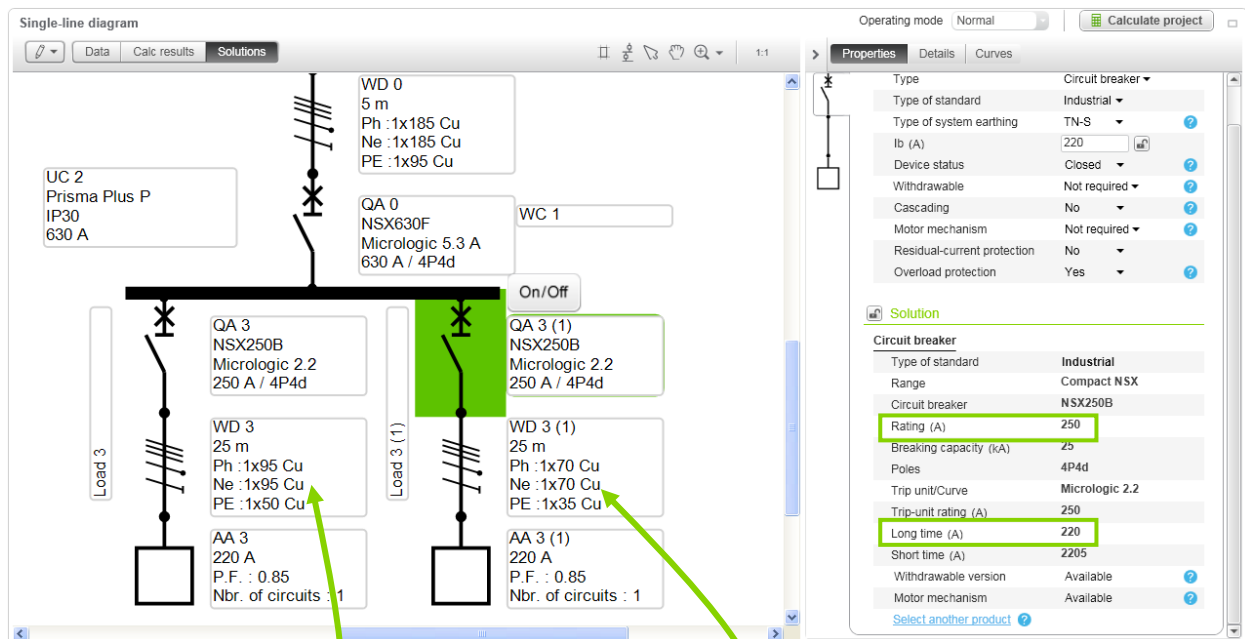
Single-line diagram

Operating mode Normal

Calculate project

Data Calc results Solutions

1:1

Properties Details Curves

WD 0
5 m
Ph :1x185 Cu
Ne :1x185 Cu
PE :1x95 Cu

UC 2
Prisma Plus P
IP30
630 A

QA 0
NSX630F
Micrologic 5.3 A
630 A / 4P4d

WC 1

On/Off

QA 3
NSX250B
Micrologic 2.2
250 A / 4P4d

QA 3 (1)
NSX250B
Micrologic 2.2
250 A / 4P4d

Load 3

Load 3 (1)

WD 3
25 m
Ph :1x95 Cu
Ne :1x95 Cu
PE :1x50 Cu

WD 3 (1)
25 m
Ph :1x70 Cu
Ne :1x70 Cu
PE :1x35 Cu

AA 3
220 A
P.F. : 0.85
Nbr. of circuits : 1

AA 3 (1)
220 A
P.F. : 0.85
Nbr. of circuits : 1

| Type | Circuit breaker |
|---|---|
| Type of standard | Industrial |
| Type of system earthing | TN-S |
| Ib (A) | 220 |
| Device status | Closed |
| Withdrawable | Not required |
| Cascading | No |
| Motor mechanism | Not required |
| Residual-current protection | No |
| Overload protection | Yes |

Solution

Circuit breaker

| Type of standard | Industrial |
|---|---|
| Range | Compact NSX |
| Circuit breaker | NSX250B |
| Rating (A) | 250 |
| Breaking capacity (kA) | 25 |
| Poles | 4P4d |
| Trip unit/Curve | Micrologic 2.2 |
| Trip-unit rating (A) | 250 |
| Long time (A) | 220 |
| Short time (A) | 2205 |
| Withdrawable version | Available |
| Motor mechanism | Available |

Select another product